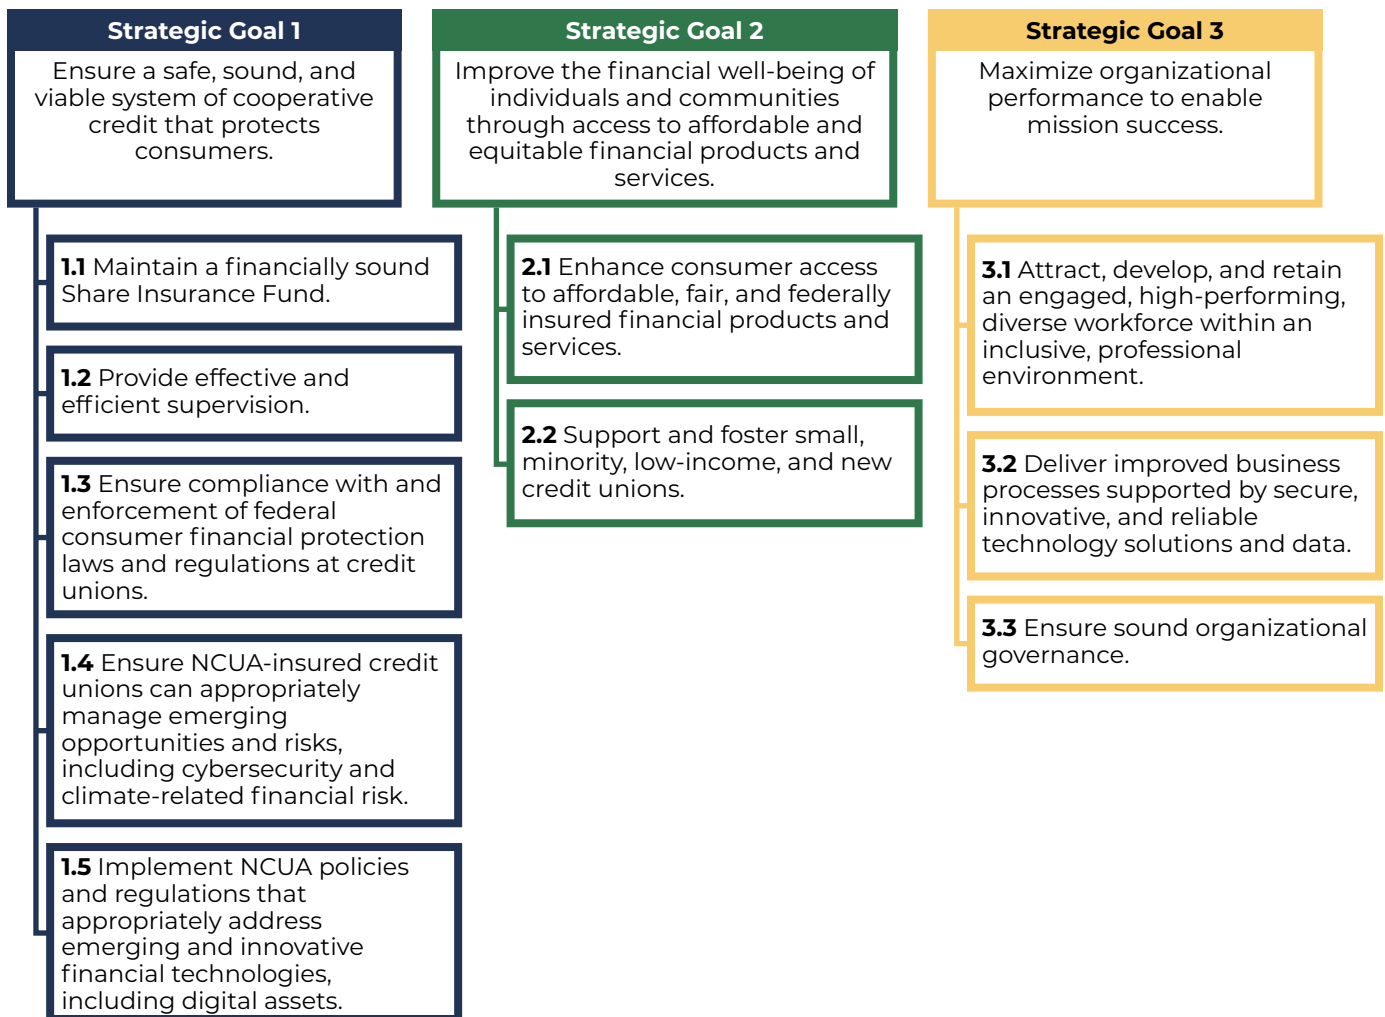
Strategic Goal 1

Ensure a safe, sound, and viable system of cooperative credit that protects consumers.

1.1 Maintain a financially sound Share Insurance Fund.

1.2 Provide effective and efficient supervision.

1.3 Ensure compliance with and enforcement of federal consumer financial protection laws and regulations at credit unions.

1.4 Ensure NCUA-insured credit unions can appropriately manage emerging opportunities and risks, including cybersecurity and climate-related financial risk.

1.5 Implement NCUA policies and regulations that appropriately address emerging and innovative financial technologies, including digital assets.

Strategic Goal 2

Improve the financial well-being of individuals and communities through access to affordable and equitable financial products and services.

2.1 Enhance consumer access to affordable, fair, and federally insured financial products and services.

2.2 Support and foster small, minority, low-income, and new credit unions.

Strategic Goal 3

Maximize organizational performance to enable mission success.

3.1 Attract, develop, and retain an engaged, high-performing, diverse workforce within an inclusive, professional environment.

3.2 Deliver improved business processes supported by secure, innovative, and reliable technology solutions and data.

3.3 Ensure sound organizational governance.